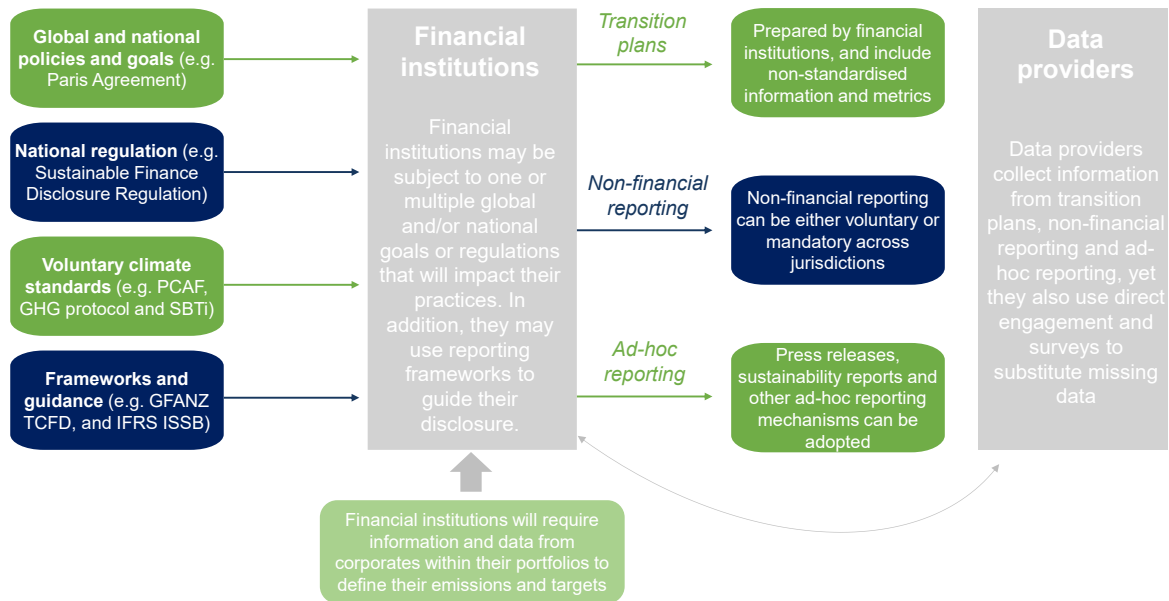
**Global and national policies and goals** (e.g. Paris Agreement)

**National regulation** (e.g. Sustainable Finance Disclosure Regulation)

**Voluntary climate standards** (e.g. PCAF, GHG protocol and SBTi)

**Frameworks and guidance** (e.g. GFANZ TCFD, and IFRS ISSB)

**Financial institutions**

Financial institutions may be subject to one or multiple global and/or national goals or regulations that will impact their practices. In addition, they may use reporting frameworks to guide their disclosure.

*Transition plans*

Prepared by financial institutions, and include non-standardised information and metrics

*Non-financial reporting*

Non-financial reporting can be either voluntary or mandatory across jurisdictions

*Ad-hoc reporting*

Press releases, sustainability reports and other ad-hoc reporting mechanisms can be adopted

**Data providers**

Data providers collect information from transition plans, non-financial reporting and ad-hoc reporting, yet they also use direct engagement and surveys to substitute missing data

Financial institutions will require information and data from corporates within their portfolios to define their emissions and targets